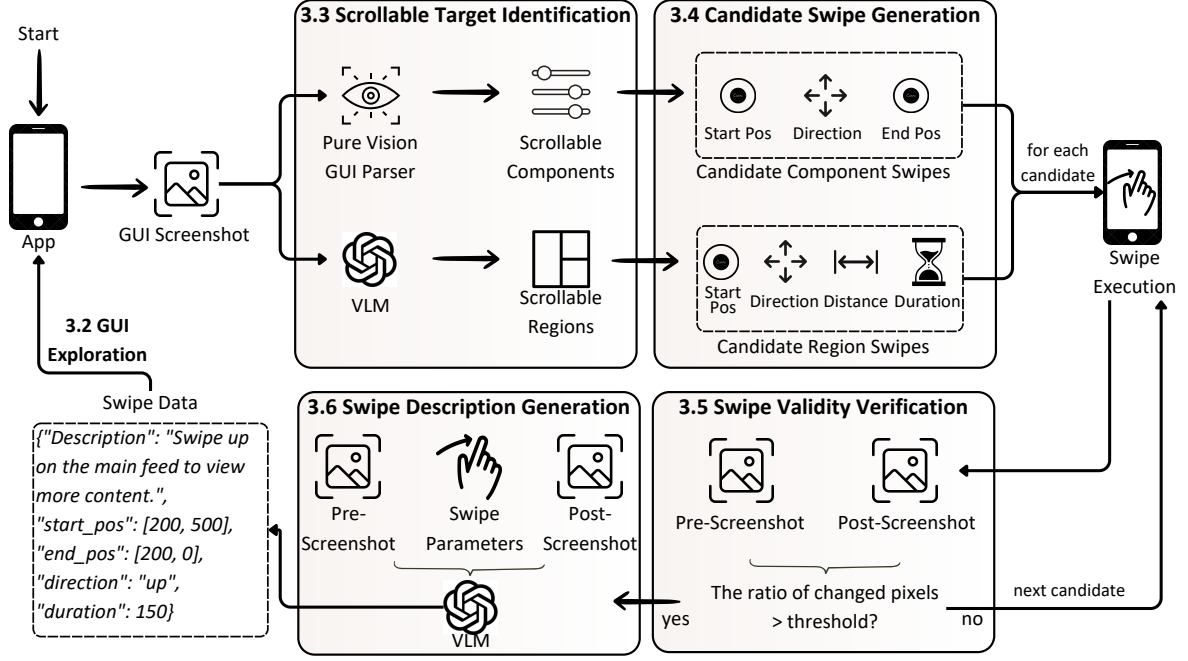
Start

App

GUI Screenshot

3.2 GUI Exploration

Swipe Data

{"Description": "Swipe up on the main feed to view more content.", "start_pos": [200, 500], "end_pos": [200, 0], "direction": "up", "duration": 150}

3.3 Scrollable Target Identification

Pure Vision GUI Parser

Scrollable Components

VLM

Scrollable Regions

3.4 Candidate Swipe Generation

Start Pos

Direction

End Pos

Candidate Component Swipes

Start Pos

Direction

Distance

Duration

Candidate Region Swipes

for each candidate

Swipe Execution

3.6 Swipe Description Generation

Pre-Screenshot

Swipe Parameters

Post-Screenshot

VLM

3.5 Swipe Validity Verification

Pre-Screenshot

Post-Screenshot

The ratio of changed pixels > threshold?

yes

no

next candidate